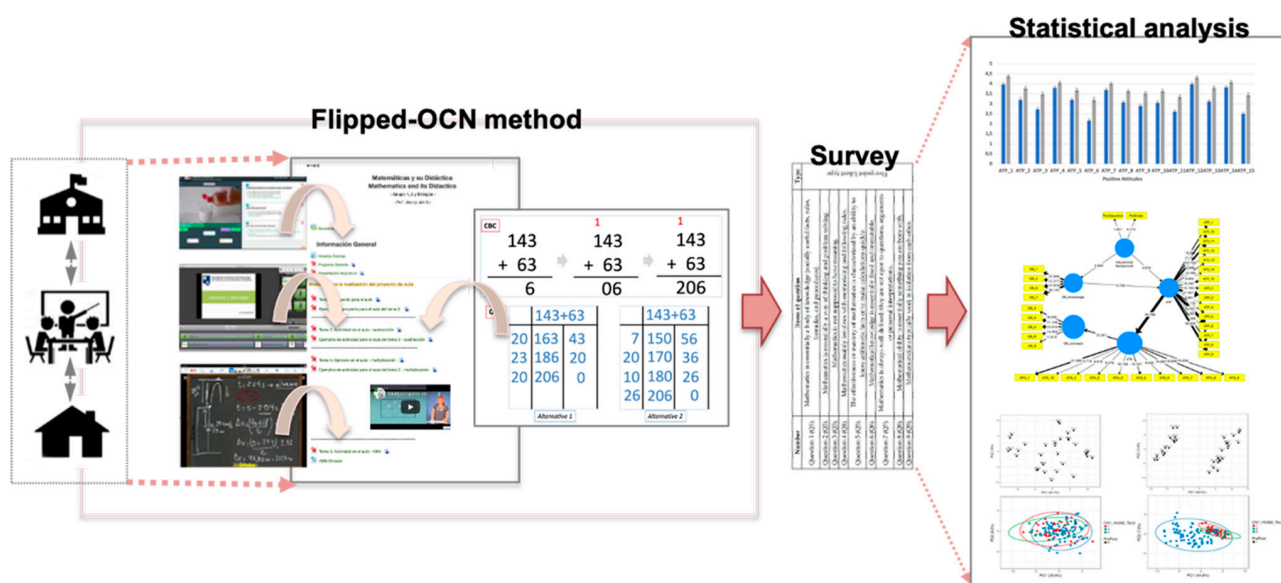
Statistical analysis

Flipped-OCN method

Survey

Matemáticas y su Didáctica
Mathematics and its Didactics

Información General

CBC

1 1

143 143 143
+ 63 + 63 + 63
6 06 206

| 143+63 | |
|---|---|
| 20 | 163 | 43 |
| 23 | 186 | 20 |
| 20 | 206 | 0 |

Alternative 1

| 143+63 | |
|---|---|
| 7 | 150 | 56 |
| 20 | 170 | 36 |
| 10 | 180 | 26 |
| 26 | 206 | 0 |

Alternative 2

Type

Items of question

Number

Question 1 (Q1)
Question 2 (Q2)
Question 3 (Q3)
Question 4 (Q4)
Question 5 (Q5)
Question 6 (Q6)
Question 7 (Q7)
Question 8 (Q8)

ATP_1 ATP_2 ATP_3 ATP_4 ATP_5 ATP_6 ATP_7 ATP_8 ATP_9 ATP_10 ATP_11 ATP_12 ATP_13 ATP_14 ATP_15
Positive Attitudes